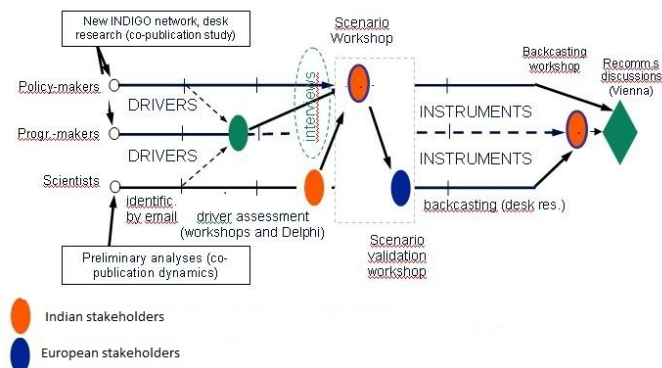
New INDIGO network, desk research (co-publication study)

Scenario Workshop

Backcasting workshop

Recomm.s discussions (Vienna)

Policy-makers

DRIVERS

interviews

INSTRUMENTS

Progr.-makers

DRIVERS

INSTRUMENTS

Scientists

identific. by email

driver assessment (workshops and Delphi)

backcasting (desk res.)

Scenario validation workshop

Preliminary analyses (co-publication dynamics)

Indian stakeholders

European stakeholders